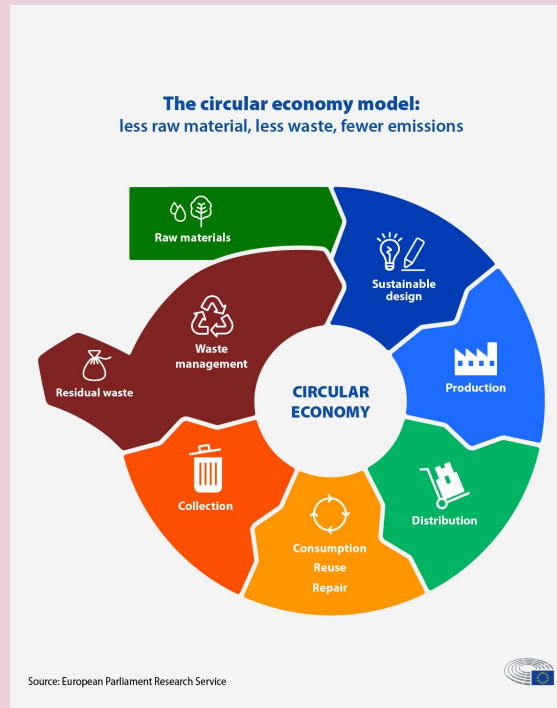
The circular economy model:
less raw material, less waste, fewer emissions

Raw materials

Sustainable design

Production

Distribution

Consumption
Reuse
Repair

Collection

Residual waste

Waste management

CIRCULAR ECONOMY

Source: European Parliament Research Service